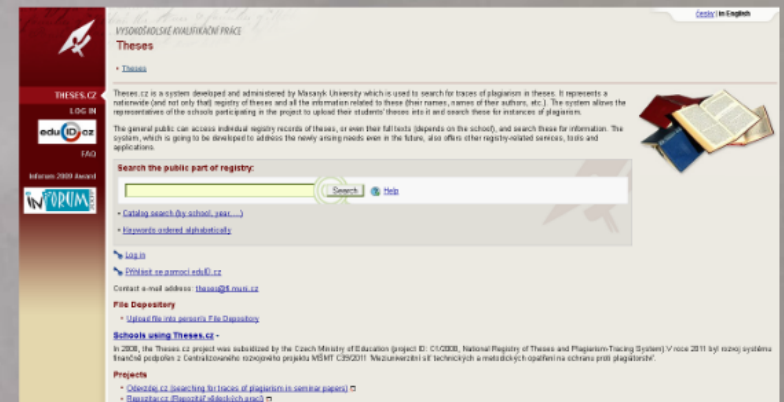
česky | in English

VYSOKOŠKOLSKÉ KVALIFIKAČNÍ PRÁCE

Theses

• Theses

THESES.CZ

LOG IN

eduID.cz

FAQ

Inforum 2009 Award

INFORUM

Theses.cz is a system developed and administered by Masaryk University which is used to search for traces of plagiarism in theses. It represents a nationwide (and not only that) registry of theses and all the information related to these (their names, names of their authors, etc.). The system allows the representatives of the schools participating in the project to upload their students' theses into it and search these for instances of plagiarism.

The general public can access individual registry records of theses, or even their full texts (depends on the school), and search these for information. The system, which is going to be developed to address the newly arising needs even in the future, also offers other registry-related services, tools and applications.

Search the public part of registry:

Search Help

• Catalog search (by school, year ....)

• Keywords ordered alphabetically

Log in

Přihlásit se pomocí eduID.cz

Contact e-mail address: theses@fi.muni.cz

File Depository

• Upload file into person's File Depository

Schools using Theses.cz -

In 2008, the Theses.cz project was subsidized by the Czech Ministry of Education (project ID: C1/2008, National Registry of Theses and Plagiarism-Tracing System) V roce 2011 byl rozvoj systému finančně podpořen z Centralizovaného rozvojového projektu MŠMT C39/2011 'Meziuniverzitní síť technických a metodických opatření na ochranu proti plagiátorství'.

Projects

• Odevzdej.cz (searching for traces of plagiarism in seminar papers)

• Repozitar.cz (Repozitář zátěžových prací)